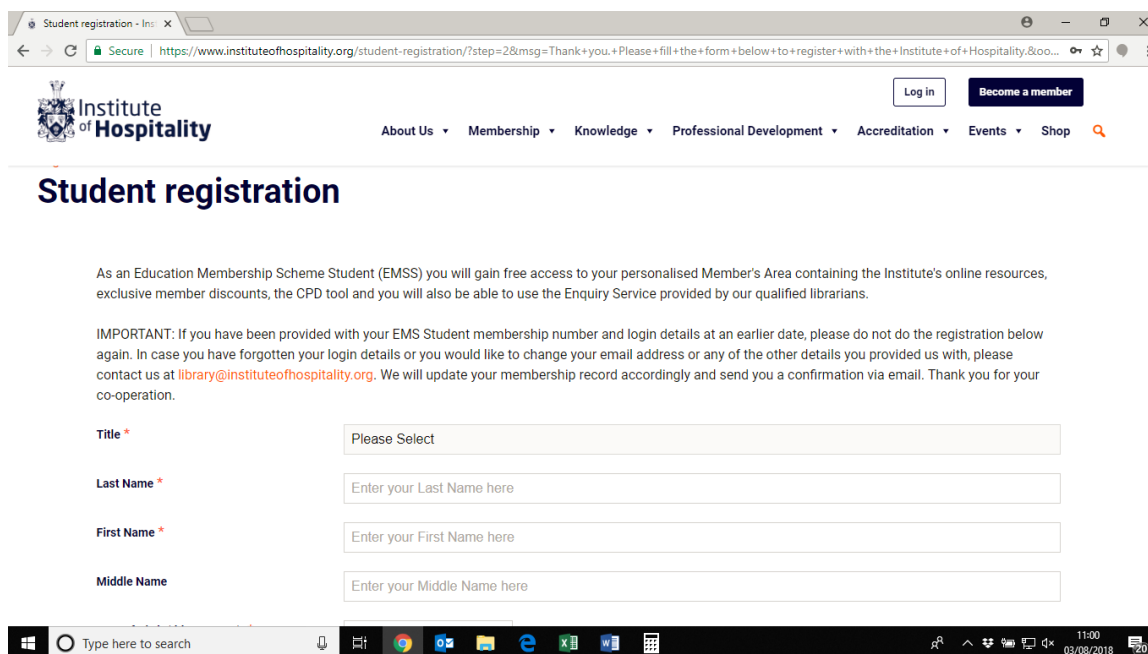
Student registration - Ins ×

Secure | https://www.instituteofhospitality.org/student-registration/?step=2&msg=Thank+you.+Please+fill+the+form+below+to+register+with+the+Institute+of+Hospitality.&oo...

Institute of Hospitality

Log in

Become a member

About Us ▾ Membership ▾ Knowledge ▾ Professional Development ▾ Accreditation ▾ Events ▾ Shop

Student registration

As an Education Membership Scheme Student (EMSS) you will gain free access to your personalised Member's Area containing the Institute's online resources, exclusive member discounts, the CPD tool and you will also be able to use the Enquiry Service provided by our qualified librarians.

IMPORTANT: If you have been provided with your EMS Student membership number and login details at an earlier date, please do not do the registration below again. In case you have forgotten your login details or you would like to change your email address or any of the other details you provided us with, please contact us at library@instituteofhospitality.org. We will update your membership record accordingly and send you a confirmation via email. Thank you for your co-operation.

Title *
Please Select

Last Name *
Enter your Last Name here

First Name *
Enter your First Name here

Middle Name
Enter your Middle Name here

Type here to search

11:00
03/08/2018